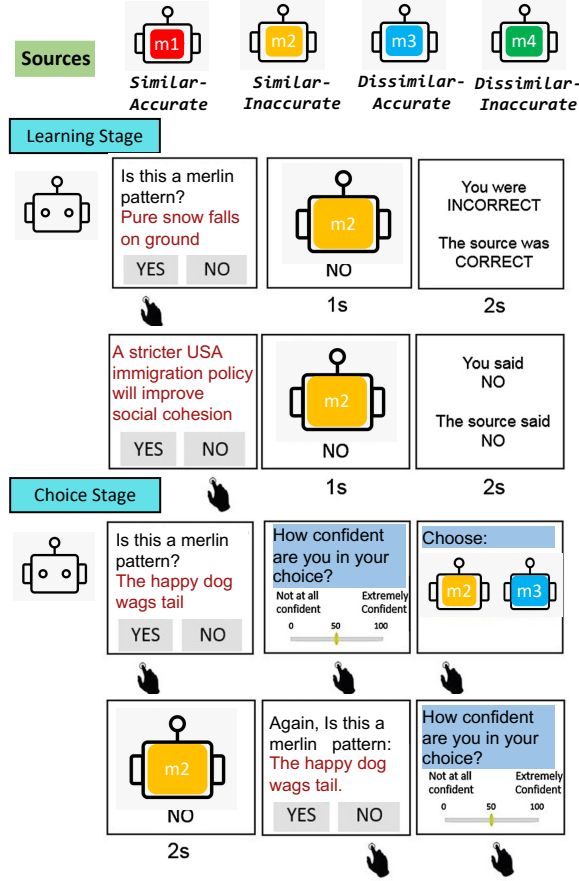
Sources

m1
Similar-Accurate

m2
Similar-Inaccurate

m3
Dissimilar-Accurate

m4
Dissimilar-Inaccurate

Learning Stage

Is this a merlin pattern?
Pure snow falls on ground
YES NO

m2
NO
1s

You were INCORRECT

The source was CORRECT
2s

A stricter USA immigration policy will improve social cohesion
YES NO

m2
NO
1s

You said NO

The source said NO
2s

Choice Stage

Is this a merlin pattern?
The happy dog wags tail
YES NO

How confident are you in your choice?
Not at all confident
Extremely Confident
0 50 100

Choose:
m2 m3

m2
NO
2s

Again, Is this a merlin pattern:
The happy dog wags tail.
YES NO

How confident are you in your choice?
Not at all confident
Extremely Confident
0 50 100